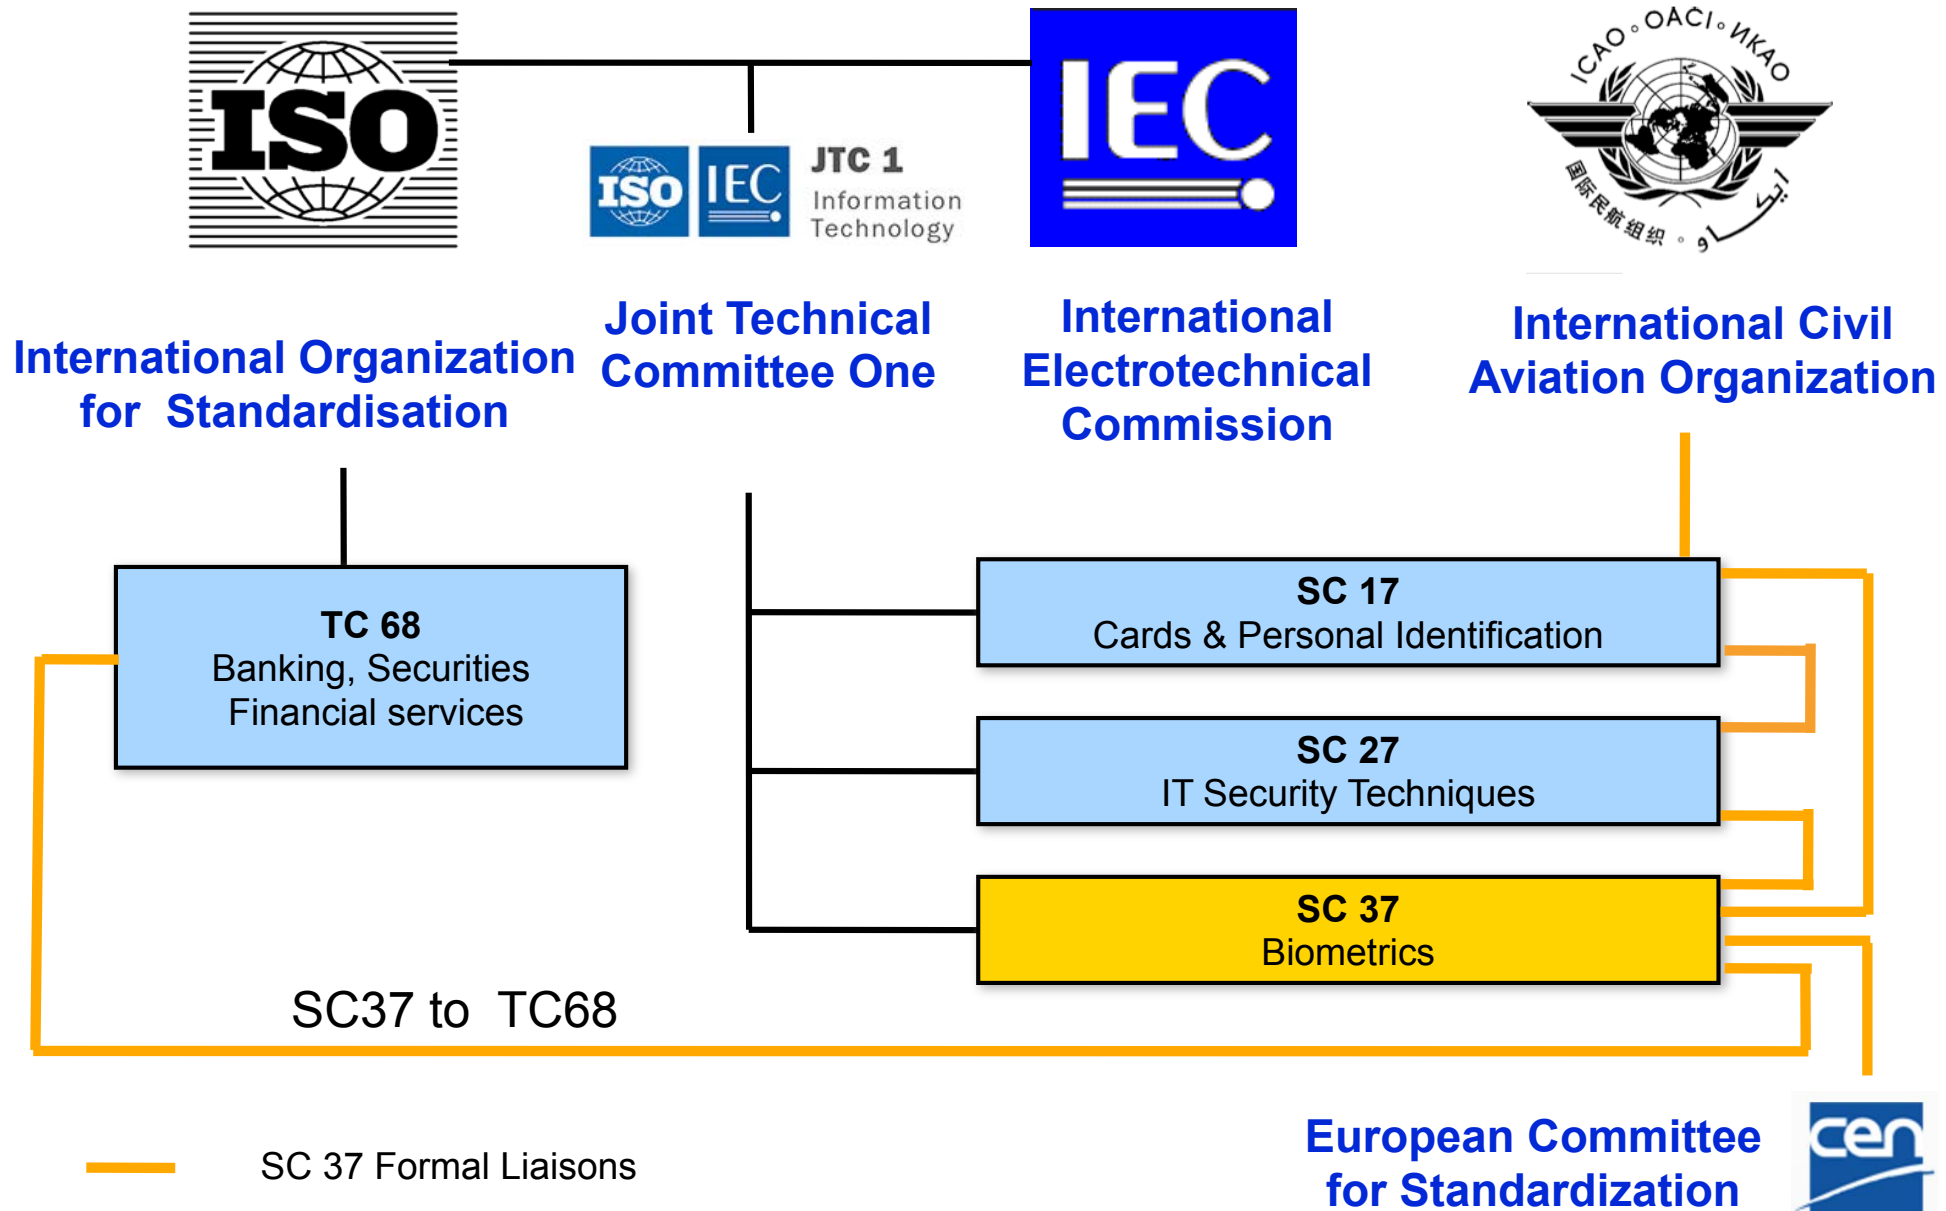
ISO

ISO IEC JTC 1 Information Technology

IEC

ICAO • OACI • ИКАО

国际民航组织 • ايكاو

Joint Technical Committee One

International Organization for Standardisation

International Electrotechnical Commission

International Civil Aviation Organization

TC 68
Banking, Securities Financial services

SC 17
Cards & Personal Identification

SC 27
IT Security Techniques

SC 37
Biometrics

SC37 to TC68

SC 37 Formal Liaisons

European Committee for Standardization

cen